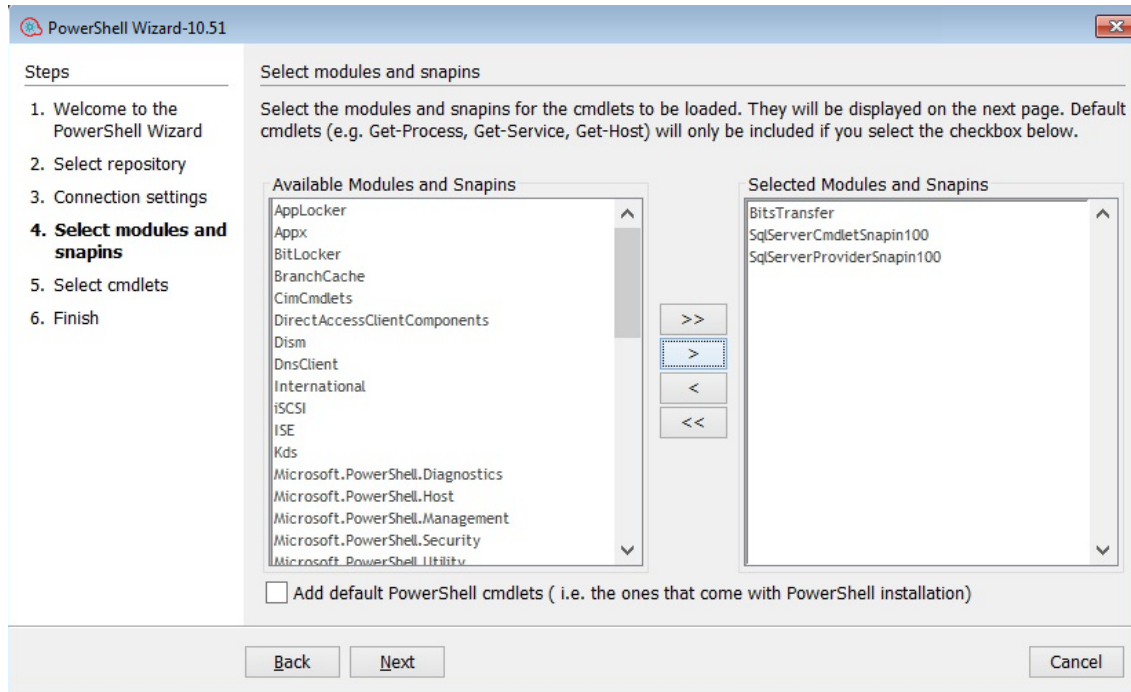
PowerShell Wizard-10.51

Steps

1. Welcome to the PowerShell Wizard
2. Select repository
3. Connection settings
4. Select modules and snapins
5. Select cmdlets
6. Finish

Select modules and snapins

Select the modules and snapins for the cmdlets to be loaded. They will be displayed on the next page. Default cmdlets (e.g. Get-Process, Get-Service, Get-Host) will only be included if you select the checkbox below.

Available Modules and Snapins

AppLocker
Appx
BitLocker
BranchCache
CimCmdlets
DirectAccessClientComponents
Dism
DnsClient
International
iSCSI
ISE
Kds
Microsoft.PowerShell.Diagnostics
Microsoft.PowerShell.Host
Microsoft.PowerShell.Management
Microsoft.PowerShell.Security
Microsoft.PowerShell.Utility

>>
>
<
<<

Selected Modules and Snapins

BitsTransfer
SqlServerCmdletSnapin100
SqlServerProviderSnapin100

Add default PowerShell cmdlets ( i.e. the ones that come with PowerShell installation)

Back
Next
Cancel